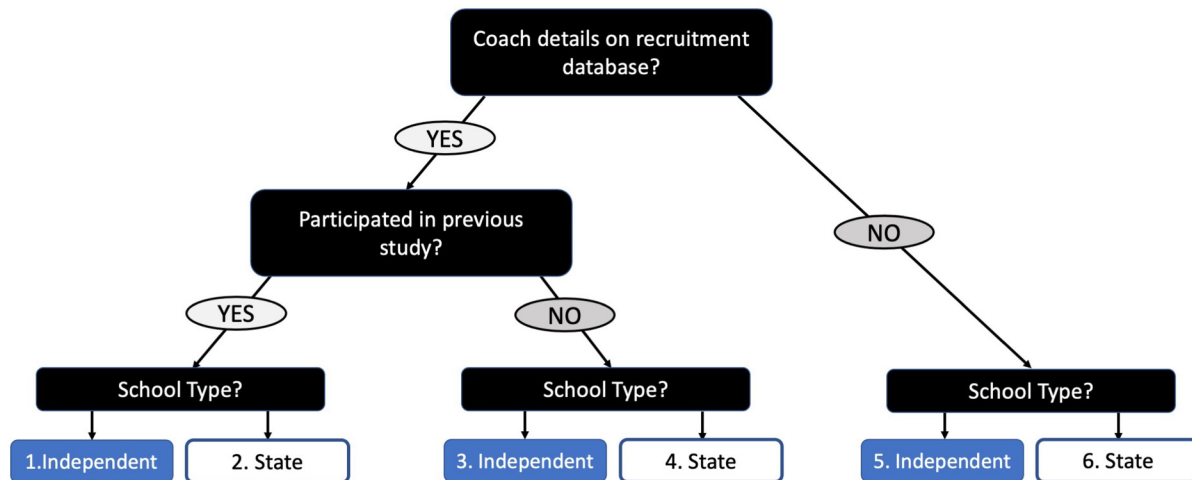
Coach details on recruitment database?

YES

Participated in previous study?

YES

School Type?

1.Independent

2. State

NO

School Type?

3. Independent

4. State

NO

School Type?

5. Independent

6. State